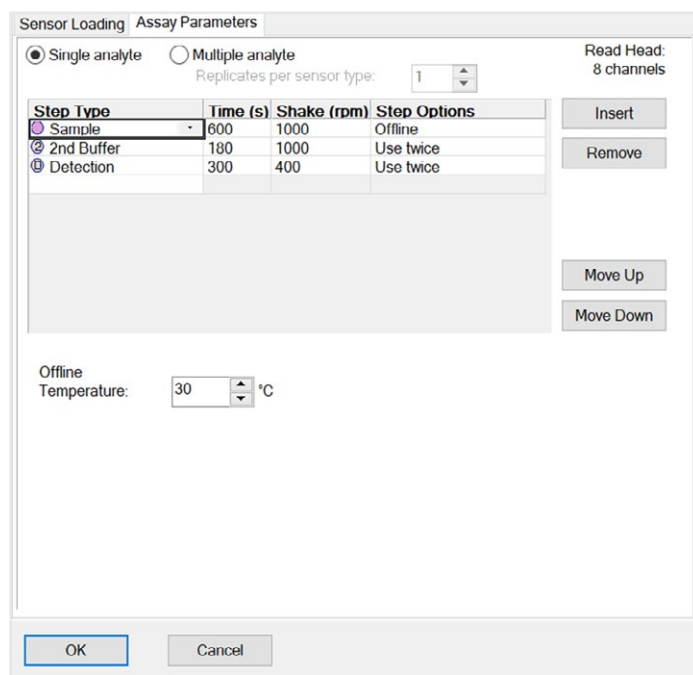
Sensor Loading Assay Parameters

Single analyte Multiple analyte

Replicates per sensor type: 1

Read Head: 8 channels

| Step Type | Time (s) | Shake (rpm) | Step Options |
|---|---|---|---|
| Sample | 600 | 1000 | Offline |
| ② 2nd Buffer | 180 | 1000 | Use twice |
| ⓓ Detection | 300 | 400 | Use twice |

Insert

Remove

Move Up

Move Down

Offline Temperature: 30 °C

OK

Cancel